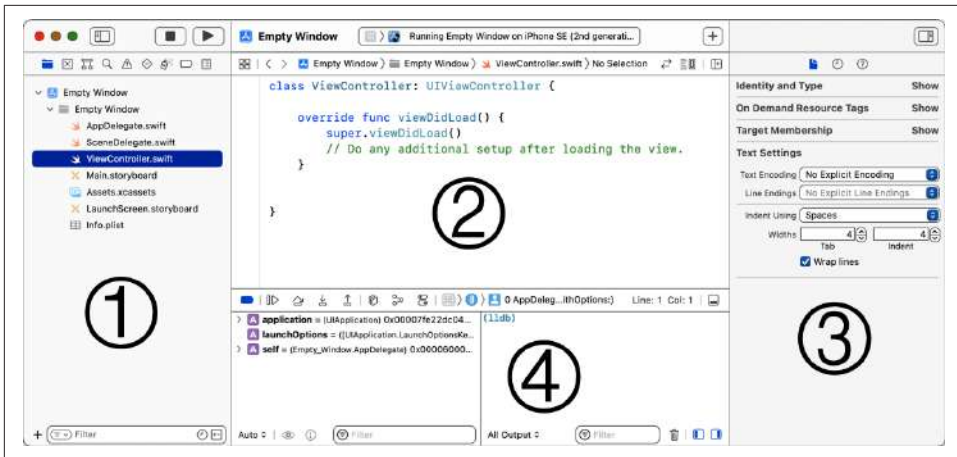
Empty Window
Running Empty Window on iPhone SE (2nd generati...

Empty Window
Empty Window
AppDelegate.swift
SceneDelegate.swift
ViewController.swift
Main.storyboard
Assets.xcassets
LaunchScreen.storyboard
Info.plist

①

+ Filter

Empty Window 〉 Empty Window 〉 ViewController.swift 〉 No Selection

class ViewController: UIViewController {

    override func viewDidLoad() {
        super.viewDidLoad()
        // Do any additional setup after loading the view.
    }

}

②

0 AppDeleg...ithOptions:) Line: 1 Col: 1

application = (UIApplication) 0x00007fe22dc04...
launchOptions = ([UIApplication.LaunchOptionsKe...
self = (Empty_Window.AppDelegate) 0x00006000...

(lldb)

④

Auto ◇ Filter
All Output ◇ Filter

Identity and Type Show
On Demand Resource Tags Show
Target Membership Show
Text Settings
Text Encoding No Explicit Encoding
Line Endings No Explicit Line Endings
Indent Using Spaces
Widths 4 4
Tab Indent
Wrap lines

③